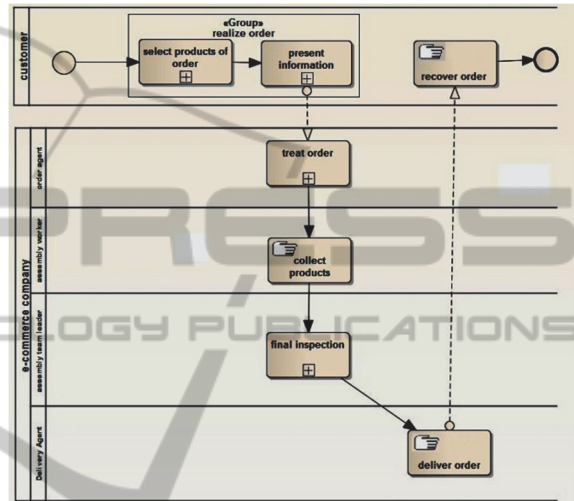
customer

«Group» realize order

select products of order

present information

recover order

e-commerce company

order agent

treat order

assembly worker

collect products

assembly team leader

final inspection

Delivery Agent

deliver order

PRESS

LOGY PUBLICATIONS